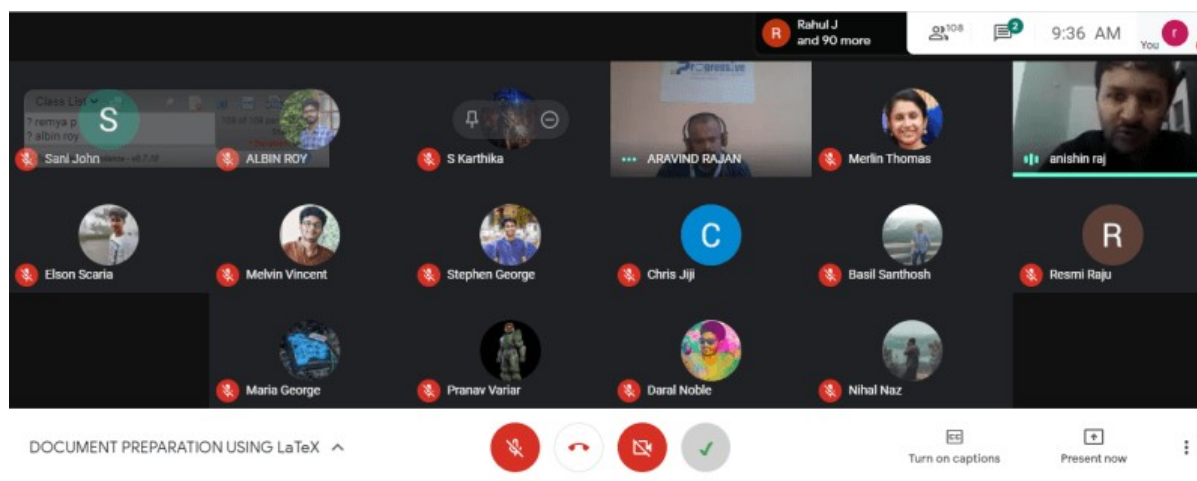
R Rahul J and 90 more

108

2

9:36 AM

r You

Class List

? remya p

? albin roy

108 of 108

S

Sani John

ALBIN ROY

S Karthika

ARAVIND RAJAN

Merlin Thomas

anishin raj

Elson Scaria

Melvin Vincent

Stephen George

C

Chris Jiji

Basil Santhosh

R

Resmi Raju

Maria George

Pranav Variar

Daral Noble

Nihal Naz

DOCUMENT PREPARATION USING LaTeX

Turn on captions

Present now